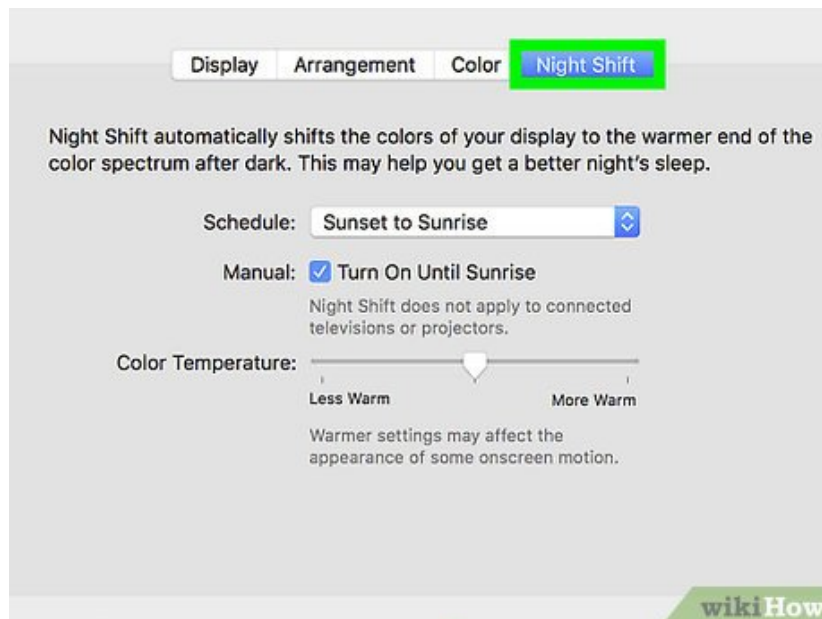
Display Arrangement Color Night Shift

Night Shift automatically shifts the colors of your display to the warmer end of the color spectrum after dark. This may help you get a better night's sleep.

Schedule: Sunset to Sunrise

Manual: Turn On Until Sunrise

Night Shift does not apply to connected televisions or projectors.

Color Temperature:

Less Warm More Warm

Warmer settings may affect the appearance of some onscreen motion.

wikiHow